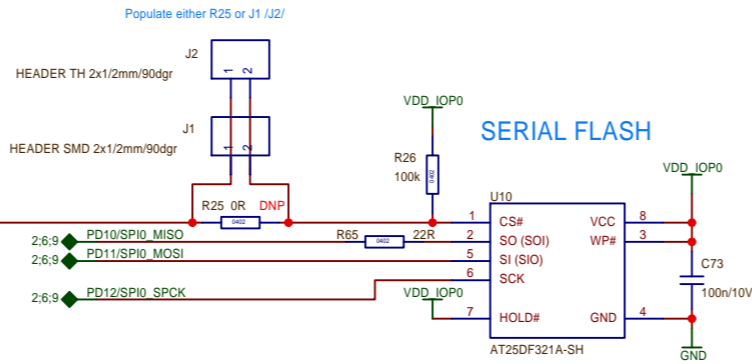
Populate either R25 or J1 /J2/

J2

HEADER TH 2x1/2mm/90dgr

1 2

VDD_IOP0

J1

SERIAL FLASH

HEADER SMD 2x1/2mm/90dgr

1 2

R26

100k

0402

VDD_IOP0

U10

R25 0R DNP

0402

1 CS#

VCC 8

2;6;9 PD10/SPI0_MISO

R65

0402

22R

2 SO (SOI)

WP# 3

2;6;9 PD11/SPI0_MOSI

5 SI (SIO)

C73

6 SCK

100n/10V

2;6;9 PD12/SPI0_SPCK

VDD_IOP0

7 HOLD#

GND 4

AT25DF321A-SH

GND